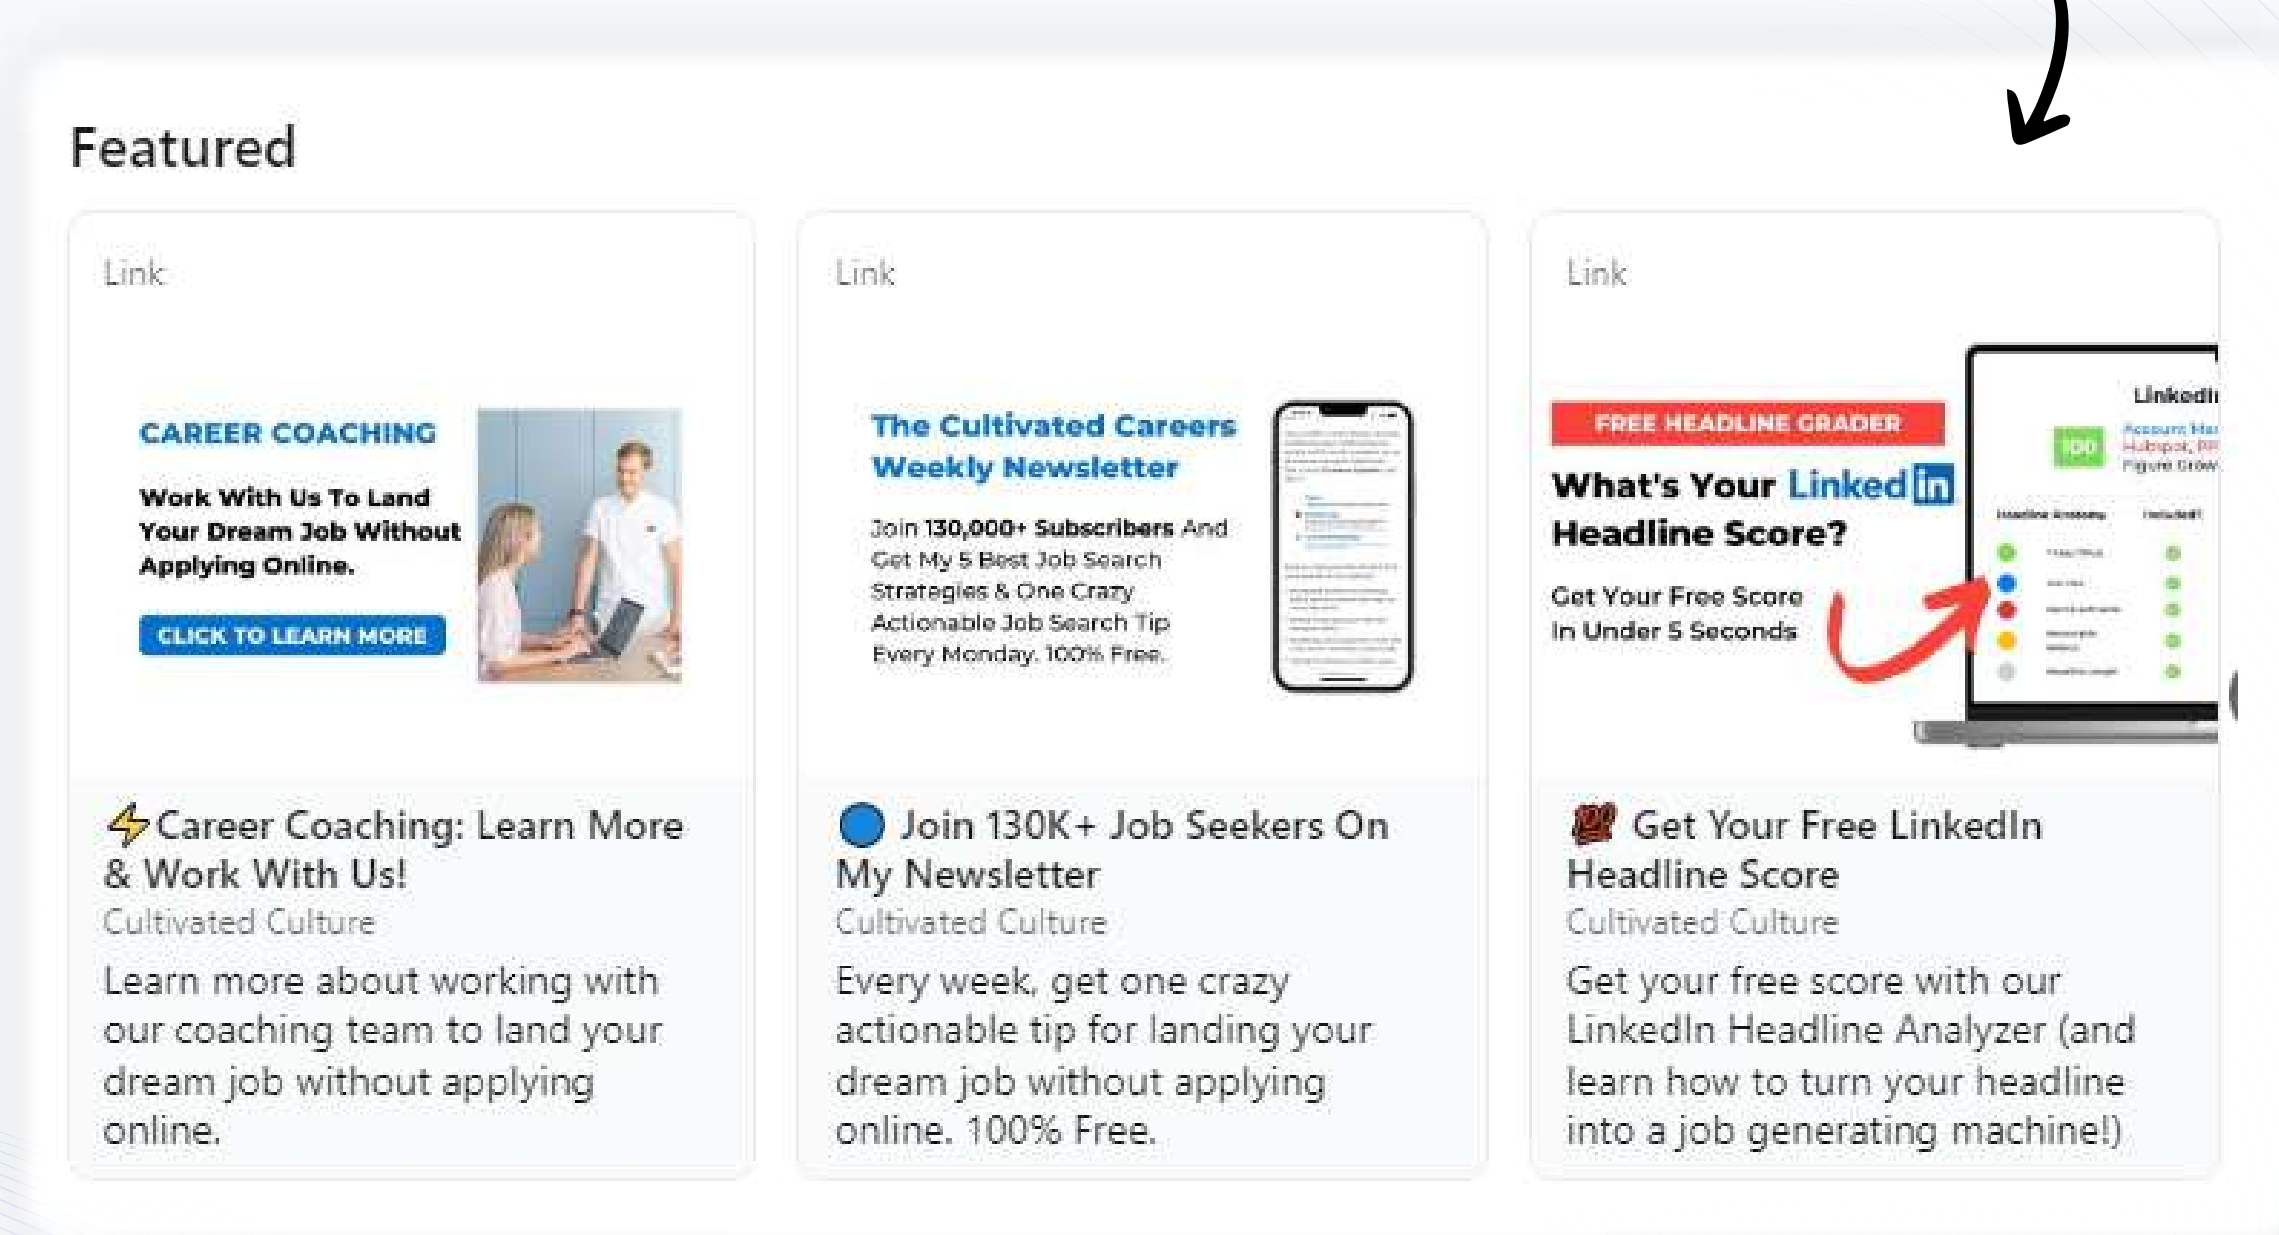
Featured

Link

CAREER COACHING

Work With Us To Land Your Dream Job Without Applying Online.

CLICK TO LEARN MORE

⚡Career Coaching: Learn More & Work With Us!

Cultivated Culture

Learn more about working with our coaching team to land your dream job without applying online.

Link

The Cultivated Careers Weekly Newsletter

Join 130,000+ Subscribers And Get My 5 Best Job Search Strategies & One Crazy Actionable Job Search Tip Every Monday. 100% Free.

🔵 Join 130K+ Job Seekers On My Newsletter

Cultivated Culture

Every week, get one crazy actionable tip for landing your dream job without applying online. 100% Free.

Link

FREE HEADLINE GRADER

What's Your LinkedIn Headline Score?

Get Your Free Score In Under 5 Seconds

LinkedI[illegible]

100

💯 Get Your Free LinkedIn Headline Score

Cultivated Culture

Get your free score with our LinkedIn Headline Analyzer (and learn how to turn your headline into a job generating machine!)